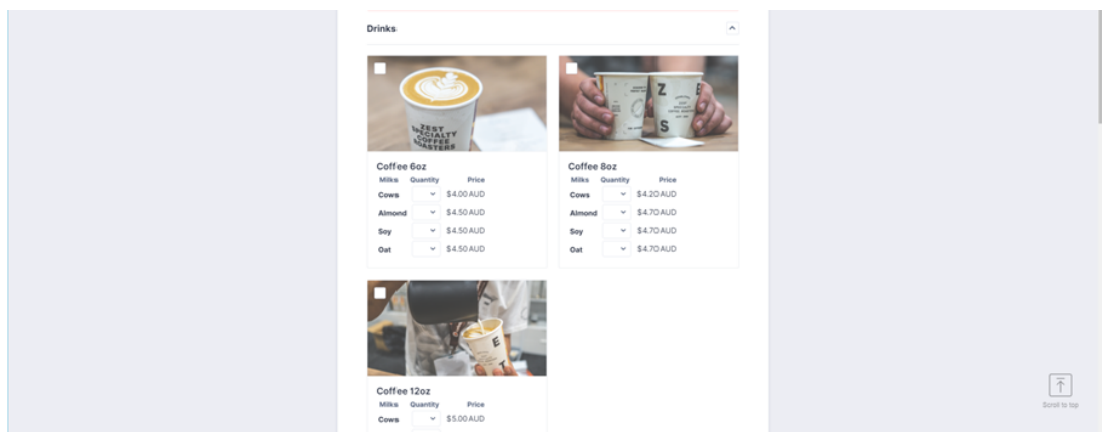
Drinks

ZEST SPECIALTY COFFEE ROASTERS

Coffee 6oz

| Milks | Quantity | Price |
|---|---|---|
| Cows | | $4.00 AUD |
| Almond | | $4.50 AUD |
| Soy | | $4.50 AUD |
| Oat | | $4.50 AUD |

Z E S T

Coffee 8oz

| Milks | Quantity | Price |
|---|---|---|
| Cows | | $4.20 AUD |
| Almond | | $4.70 AUD |
| Soy | | $4.70 AUD |
| Oat | | $4.70 AUD |

E

Coffee 12oz

| Milks | Quantity | Price |
|---|---|---|
| Cows | | $5.00 AUD |

Scroll to top